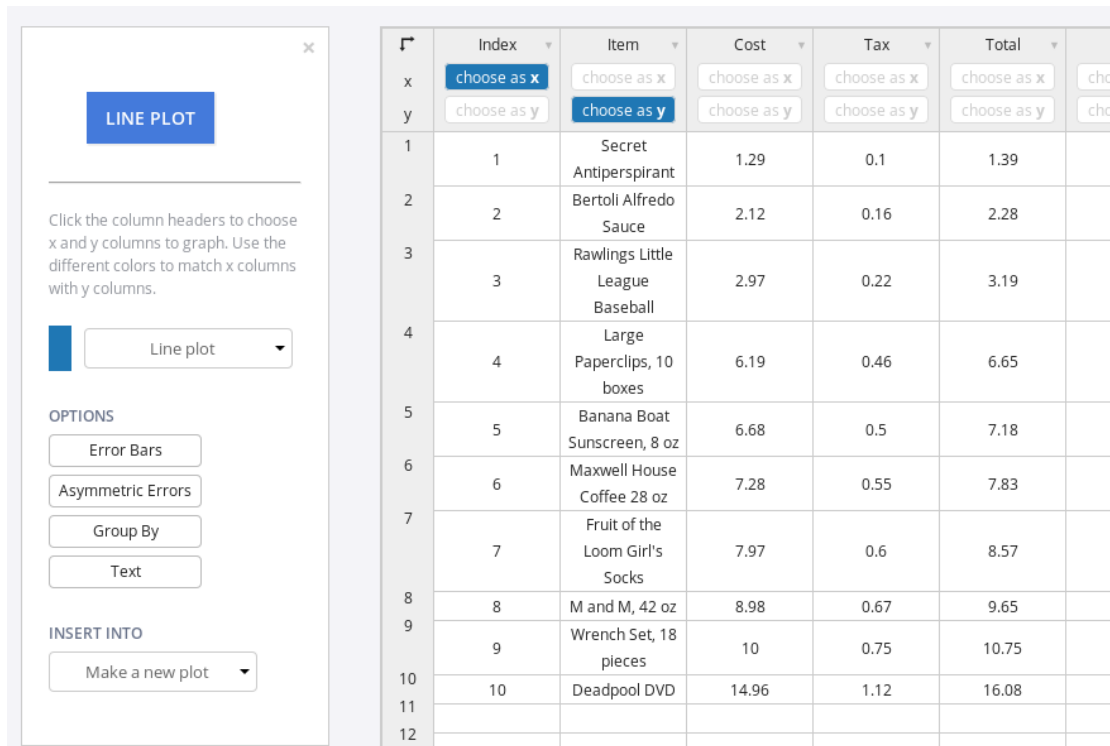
×

LINE PLOT

Click the column headers to choose x and y columns to graph. Use the different colors to match x columns with y columns.

Line plot

OPTIONS

Error Bars

Asymmetric Errors

Group By

Text

INSERT INTO

Make a new plot

| | Index | Item | Cost | Tax | Total | |
|---|---|---|---|---|---|---|
| x | choose as x | choose as x | choose as x | choose as x | choose as x | cho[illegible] |
| y | choose as y | choose as y | choose as y | choose as y | choose as y | cho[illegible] |
| 1 | 1 | Secret Antiperspirant | 1.29 | 0.1 | 1.39 | |
| 2 | 2 | Bertoli Alfredo Sauce | 2.12 | 0.16 | 2.28 | |
| 3 | 3 | Rawlings Little League Baseball | 2.97 | 0.22 | 3.19 | |
| 4 | 4 | Large Paperclips, 10 boxes | 6.19 | 0.46 | 6.65 | |
| 5 | 5 | Banana Boat Sunscreen, 8 oz | 6.68 | 0.5 | 7.18 | |
| 6 | 6 | Maxwell House Coffee 28 oz | 7.28 | 0.55 | 7.83 | |
| 7 | 7 | Fruit of the Loom Girl's Socks | 7.97 | 0.6 | 8.57 | |
| 8 | 8 | M and M, 42 oz | 8.98 | 0.67 | 9.65 | |
| 9 | 9 | Wrench Set, 18 pieces | 10 | 0.75 | 10.75 | |
| 10 | 10 | Deadpool DVD | 14.96 | 1.12 | 16.08 | |
| 11 | | | | | | |
| 12 | | | | | | |